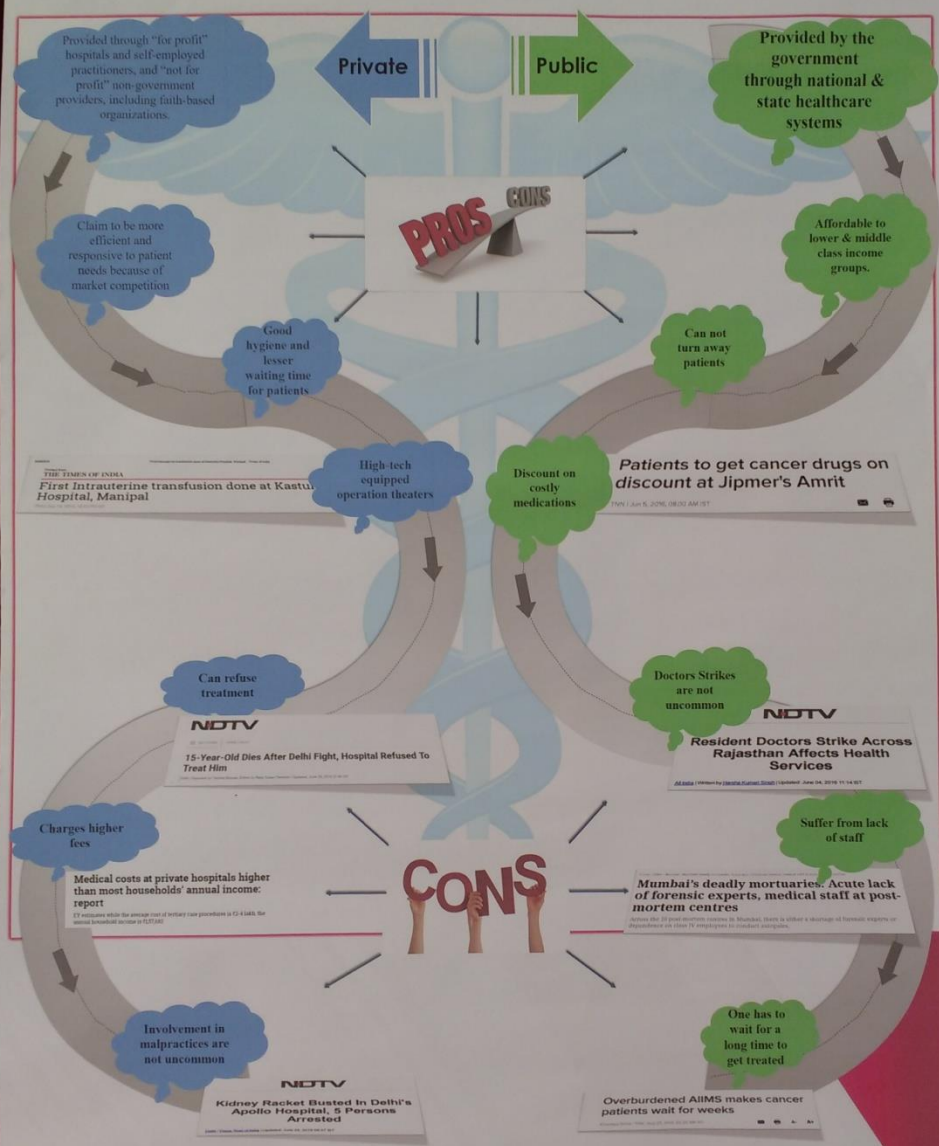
Provided through "for profit" hospitals and self-employed practitioners, and "not for profit" non-government providers, including faith-based organizations.

Private

Public

Provided by the government through national & state healthcare systems

PROS

CONS

Claim to be more efficient and responsive to patient needs because of market competition

Affordable to lower & middle class income groups.

Good hygiene and lesser waiting time for patients

Can not turn away patients

THE TIMES OF INDIA
First Intrauterine transfusion done at Kastur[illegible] Hospital, Manipal

High-tech equipped operation theaters

Discount on costly medications

Patients to get cancer drugs on discount at Jipmer's Amrit

TNN | Jun 6, 2016, 08:30 AM IST

Can refuse treatment

NDTV
15-Year-Old Dies After Delhi Fight, Hospital Refused To Treat Him

Doctors Strikes are not uncommon

NDTV
Resident Doctors Strike Across Rajasthan Affects Health Services

Charges higher fees

Suffer from lack of staff

Medical costs at private hospitals higher than most households' annual income: report

CONS

Mumbai's deadly mortuaries: Acute lack of forensic experts, medical staff at post-mortem centres

Involvement in malpractices are not uncommon

One has to wait for a long time to get treated

NDTV
Kidney Racket Busted In Delhi's Apollo Hospital, 5 Persons Arrested

Overburdened AIIMS makes cancer patients wait for weeks